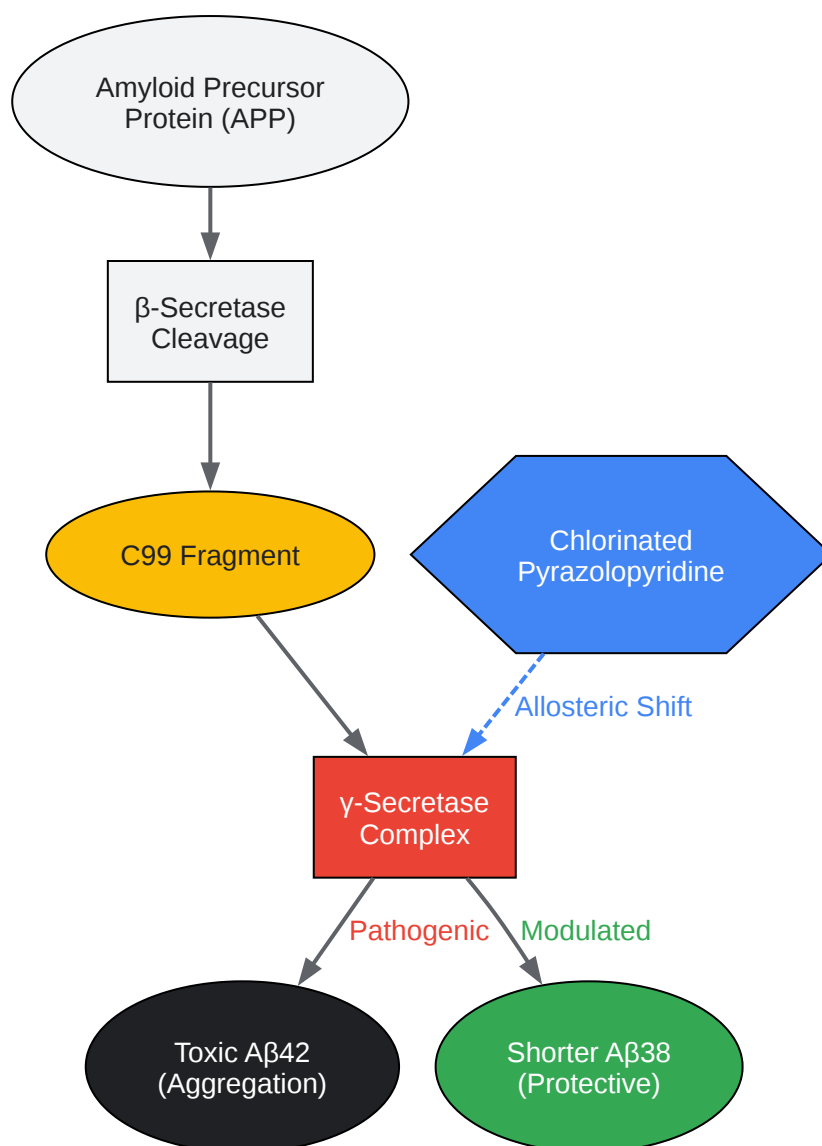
Amyloid Precursor Protein (APP)

β-Secretase Cleavage

C99 Fragment

Chlorinated Pyrazolopyridine

Allosteric Shift

γ-Secretase Complex

Pathogenic

Modulated

Toxic Aβ42 (Aggregation)

Shorter Aβ38 (Protective)